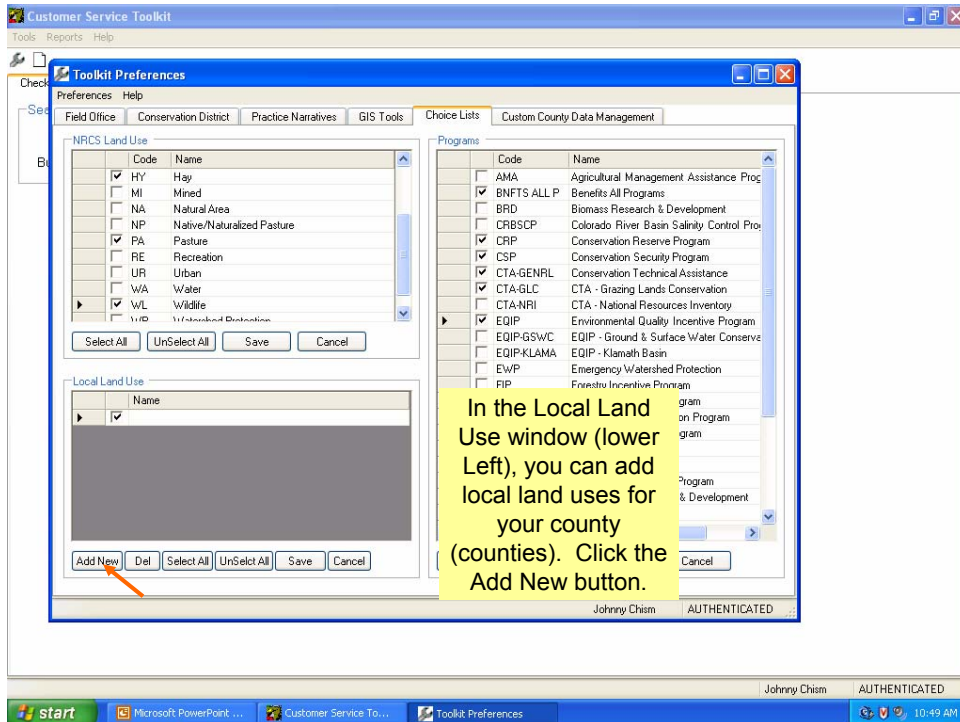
Customer Service Toolkit
Tools Reports Help
Check
Se
Bu

Toolkit Preferences
Preferences Help
Field Office | Conservation District | Practice Narratives | GIS Tools | Choice Lists | Custom County Data Management

NRCS Land Use

| | | Code | Name |
|---|---|---|---|
| | ☑ | HY | Hay |
| | ☐ | MI | Mined |
| | ☐ | NA | Natural Area |
| | ☐ | NP | Native/Naturalized Pasture |
| | ☑ | PA | Pasture |
| | ☐ | RE | Recreation |
| | ☐ | UR | Urban |
| | ☐ | WA | Water |
| ▸ | ☑ | WL | Wildlife |
| | ☐ | WP | Watershed Protection |

Select All | UnSelect All | Save | Cancel

Local Land Use

| | | Name |
|---|---|---|
| ▸ | ☑ | |

Add New | Del | Select All | UnSelct All | Save | Cancel

Programs

| | | Code | Name |
|---|---|---|---|
| | ☐ | AMA | Agricultural Management Assistance Prog |
| | ☑ | BNFTS ALL P | Benefits All Programs |
| | ☐ | BRD | Biomass Research & Development |
| | ☐ | CRBSCP | Colorado River Basin Salinity Control Pro |
| | ☑ | CRP | Conservation Reserve Program |
| | ☑ | CSP | Conservation Security Program |
| | ☑ | CTA-GENRL | Conservation Technical Assistance |
| | ☑ | CTA-GLC | CTA - Grazing Lands Conservation |
| | ☐ | CTA-NRI | CTA - National Resources Inventory |
| ▸ | ☑ | EQIP | Environmental Quality Incentive Program |
| | ☐ | EQIP-GSWC | EQIP - Ground & Surface Water Conserva |
| | ☐ | EQIP-KLAMA | EQIP - Klamath Basin |
| | ☐ | EWP | Emergency Watershed Protection |
| | ☐ | FIP | Forestry Incentive Program |
| | | | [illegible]gram |
| | | | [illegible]on Program |
| | | | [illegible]gram |
| | | | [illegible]Program |
| | | | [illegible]& Development |

Cancel

In the Local Land Use window (lower Left), you can add local land uses for your county (counties). Click the Add New button.

Johnny Chism | AUTHENTICATED

Johnny Chism | AUTHENTICATED

start | Microsoft PowerPoint ... | Customer Service To... | Toolkit Preferences | 10:49 AM